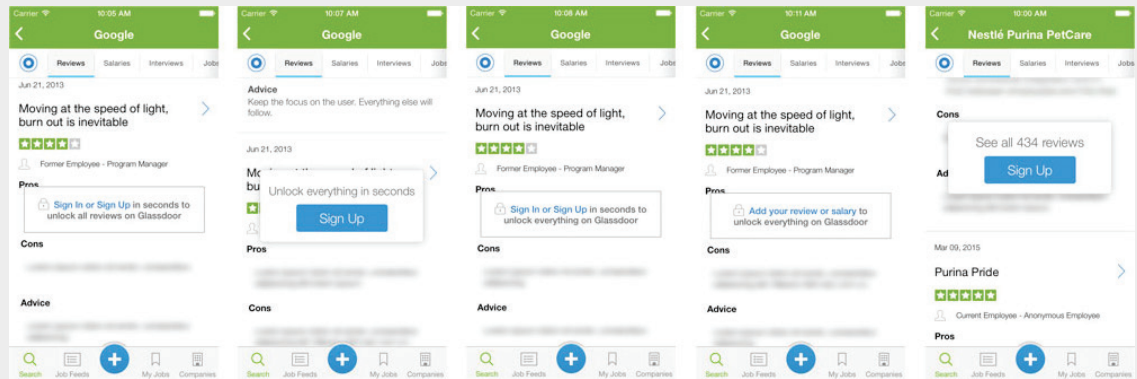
Carrier 10:05 AM
Google
Reviews Salaries Interviews Jobs
Jun 21, 2013
Moving at the speed of light, burn out is inevitable
Former Employee - Program Manager
Pros
Sign In or Sign Up in seconds to unlock all reviews on Glassdoor
Cons
Advice
Search Job Feeds My Jobs Companies

Carrier 10:07 AM
Google
Reviews Salaries Interviews Jobs
Advice
Keep the focus on the user. Everything else will follow.
Jun 21, 2013
Mo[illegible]
Unlock everything in seconds
Sign Up
Pros
Cons
Search Job Feeds My Jobs Companies

Carrier 10:08 AM
Google
Reviews Salaries Interviews Jobs
Jun 21, 2013
Moving at the speed of light, burn out is inevitable
Former Employee - Program Manager
Pros
Sign In or Sign Up in seconds to unlock everything on Glassdoor
Cons
Advice
Search Job Feeds My Jobs Companies

Carrier 10:11 AM
Google
Reviews Salaries Interviews Jobs
Jun 21, 2013
Moving at the speed of light, burn out is inevitable
Former Employee - Program Manager
Pros
Add your review or salary to unlock everything on Glassdoor
Cons
Advice
Search Job Feeds My Jobs Companies

Carrier 10:00 AM
Nestlé Purina PetCare
Reviews Salaries Interviews Jobs
Cons
See all 434 reviews
Sign Up
Ad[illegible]
Mar 09, 2015
Purina Pride
Current Employee - Anonymous Employee
Pros
Search Job Feeds My Jobs Companies